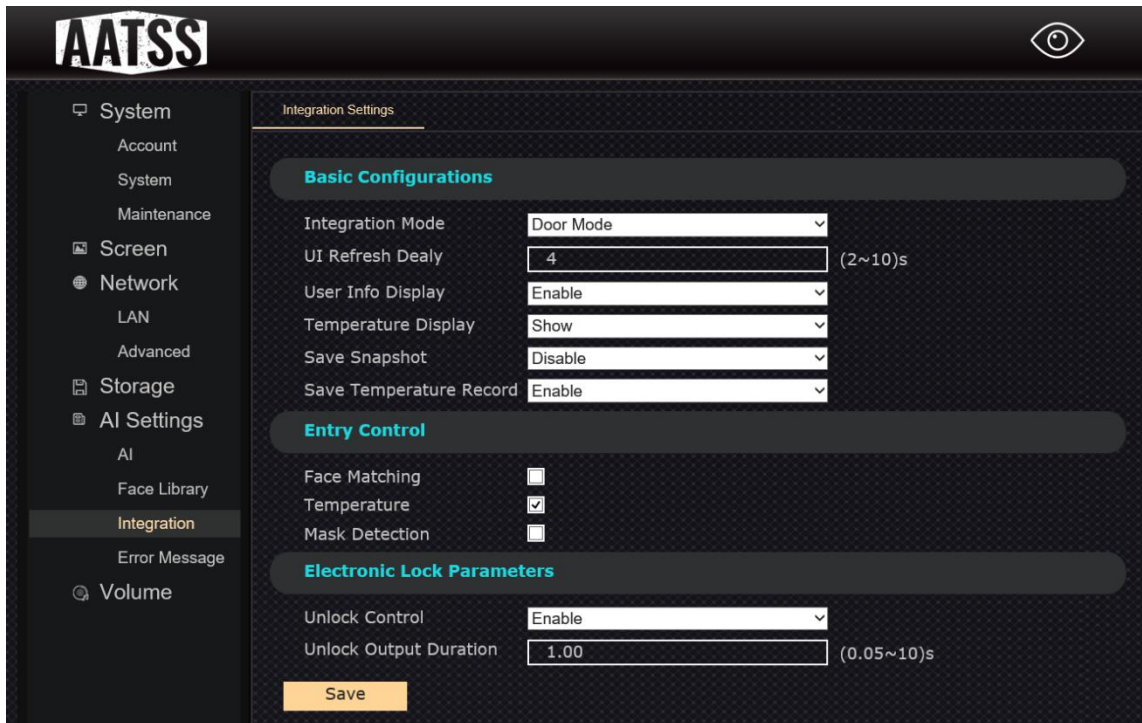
AATSS

System
Account
System
Maintenance
Screen
Network
LAN
Advanced
Storage
AI Settings
AI
Face Library
Integration
Error Message
Volume

Integration Settings

Basic Configurations

Integration Mode | Door Mode
UI Refresh Dealy | 4 | (2~10)s
User Info Display | Enable
Temperature Display | Show
Save Snapshot | Disable
Save Temperature Record | Enable

Entry Control

Face Matching
Temperature
Mask Detection

Electronic Lock Parameters

Unlock Control | Enable
Unlock Output Duration | 1.00 | (0.05~10)s

Save